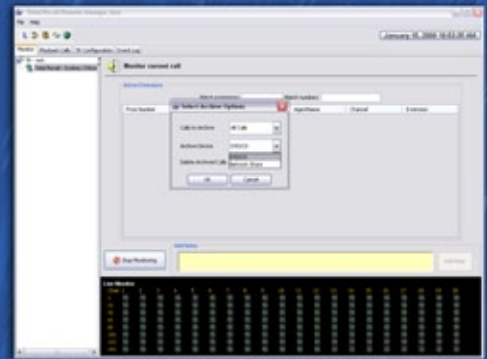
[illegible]
File Help
January 15, 2008 10:53:35 AM
Monitor Playback Calls IP Configuration Event Log
Monitor current call
Select Archive Options
Calls to Archive All Calls
Archive Device DVD/CD
Network Share
Delete Archived Calls
OK Cancel
Search numbers
From Number
AgentName Channel Extension
Stop Monitoring
Add Note
Line Monitor